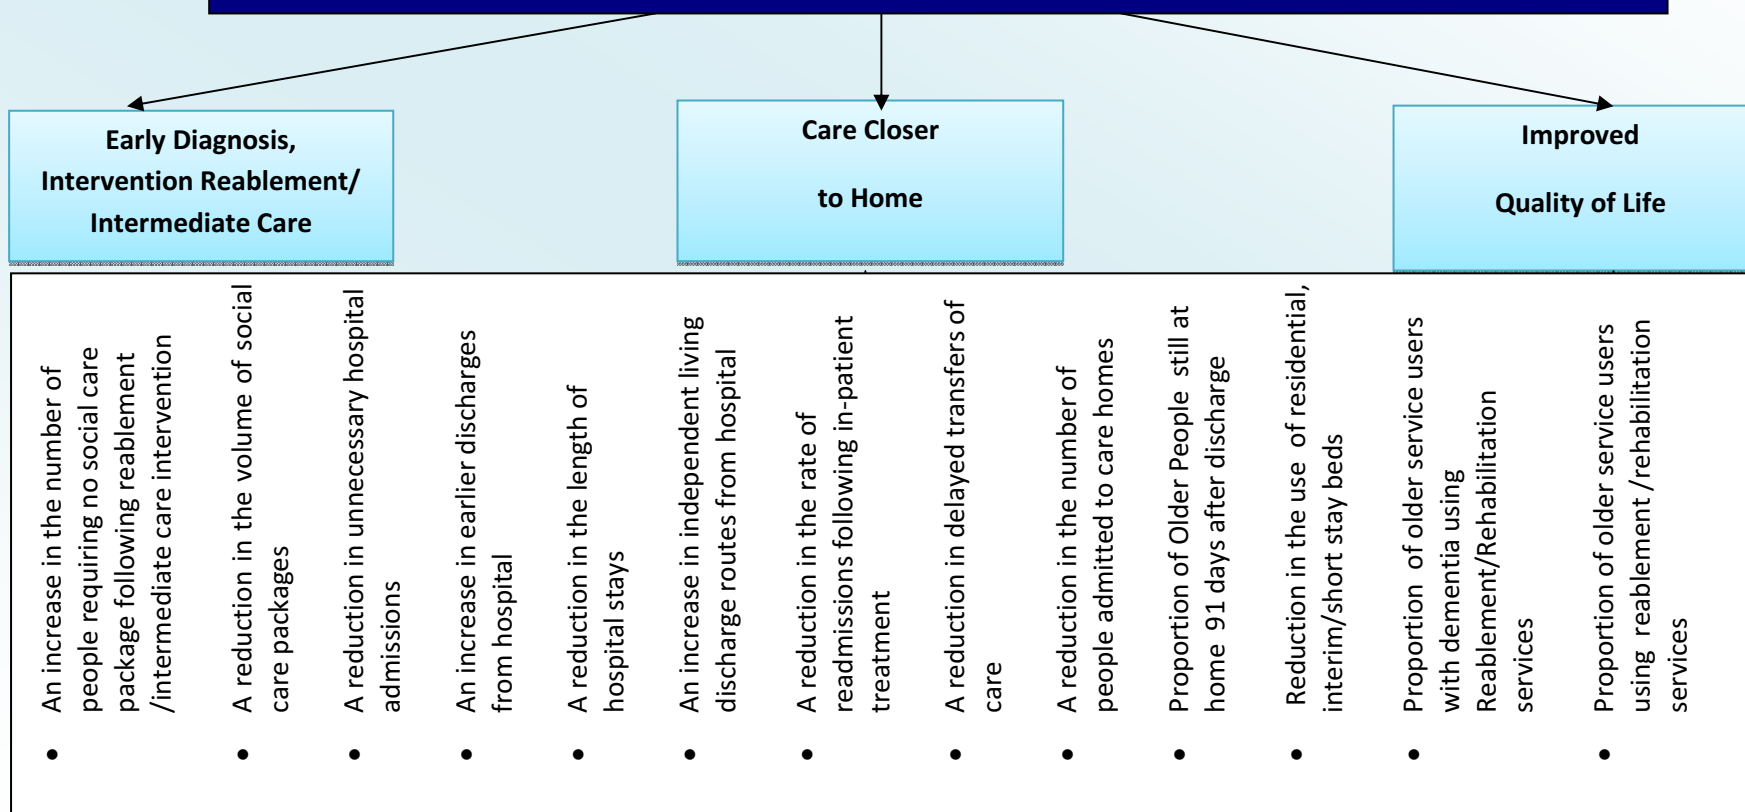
Early Diagnosis, Intervention Reablement/ Intermediate Care

Care Closer

to Home

Improved

Quality of Life

• An increase in the number of people requiring no social care package following reablement /intermediate care intervention

• A reduction in the volume of social care packages

• A reduction in unnecessary hospital admissions

• An increase in earlier discharges from hospital

• A reduction in the length of hospital stays

• An increase in independent living discharge routes from hospital

• A reduction in the rate of readmissions following in-patient treatment

• A reduction in delayed transfers of care

• A reduction in the number of people admitted to care homes

• Proportion of Older People still at home 91 days after discharge

• Reduction in the use of residential, interim/short stay beds

• Proportion of older service users with dementia using Reablement/Rehabilitation services

• Proportion of older service users using reablement /rehabilitation services